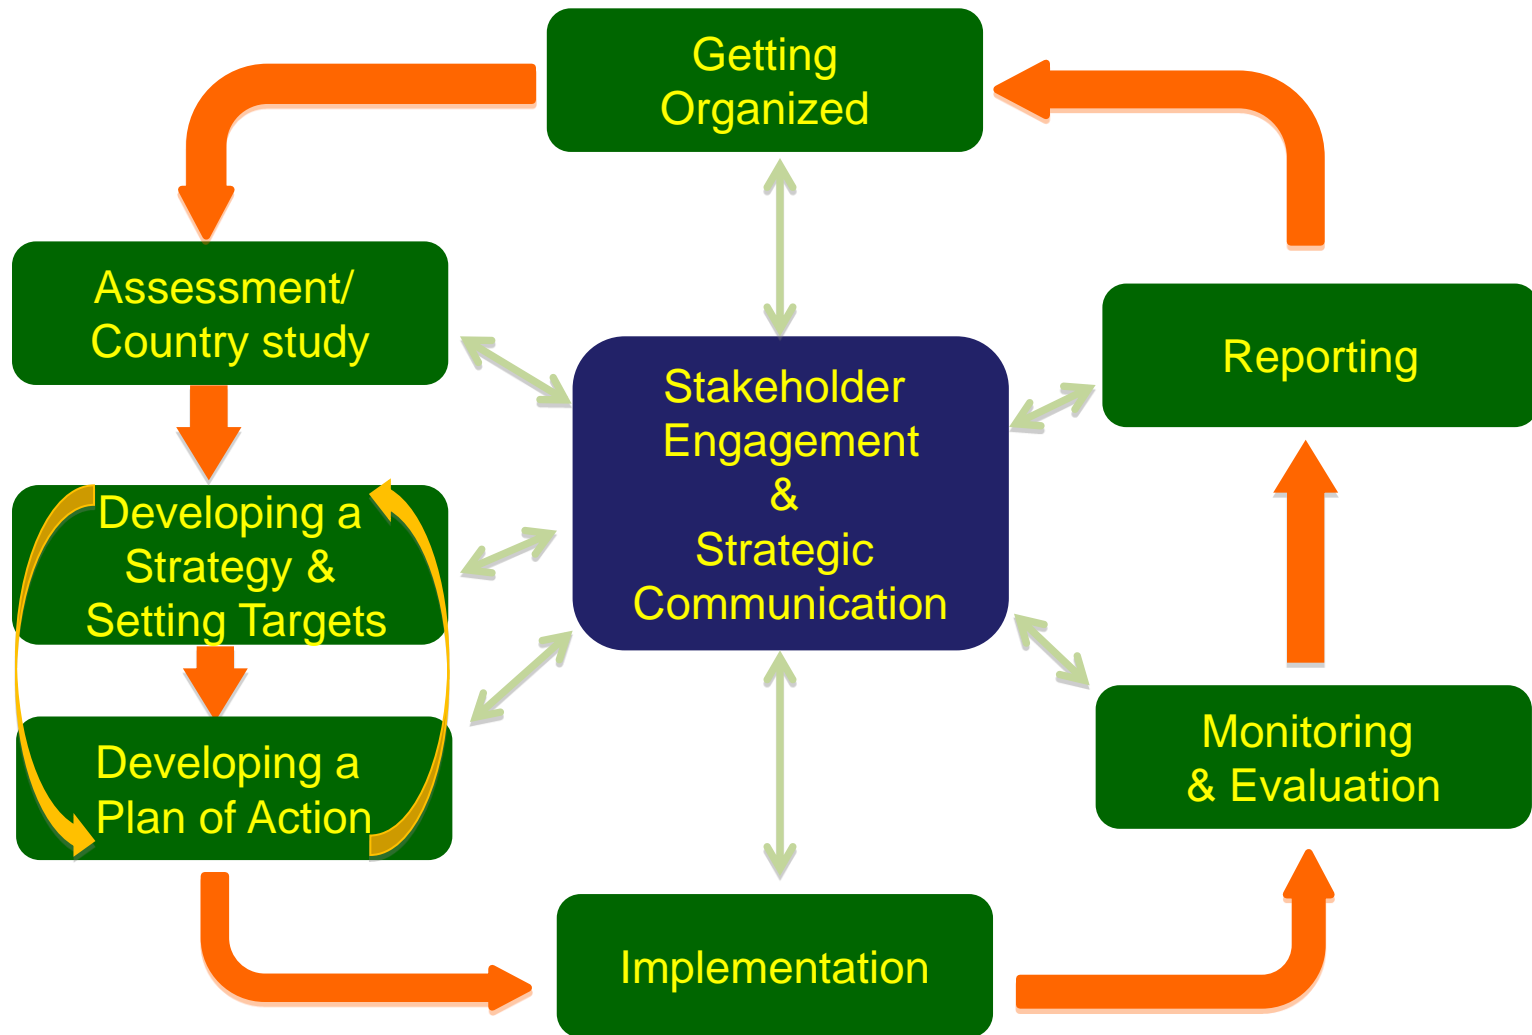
Getting Organized

Assessment/ Country study

Reporting

Stakeholder Engagement & Strategic Communication

Developing a Strategy & Setting Targets

Developing a Plan of Action

Monitoring & Evaluation

Implementation